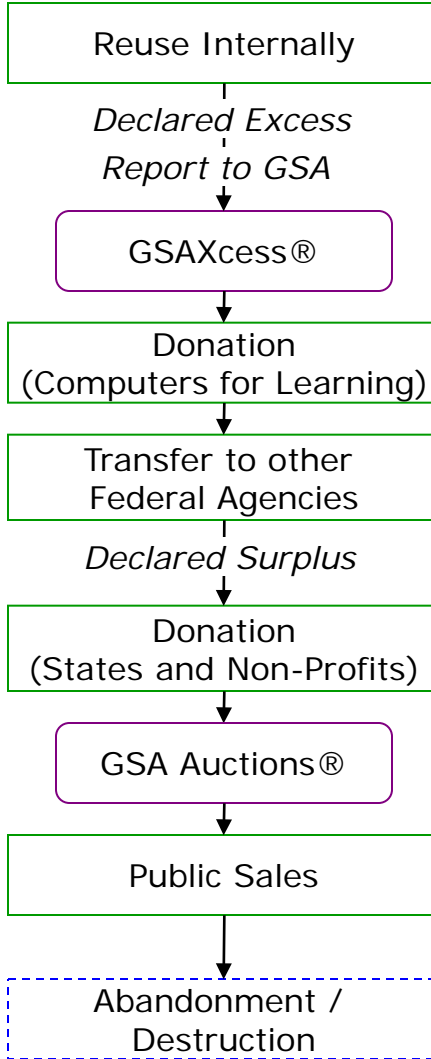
Reuse Internally

Declared Excess

Report to GSA

GSAXcess®

Donation
(Computers for Learning)

Transfer to other
Federal Agencies

Declared Surplus

Donation
(States and Non-Profits)

GSA Auctions®

Public Sales

Abandonment /
Destruction